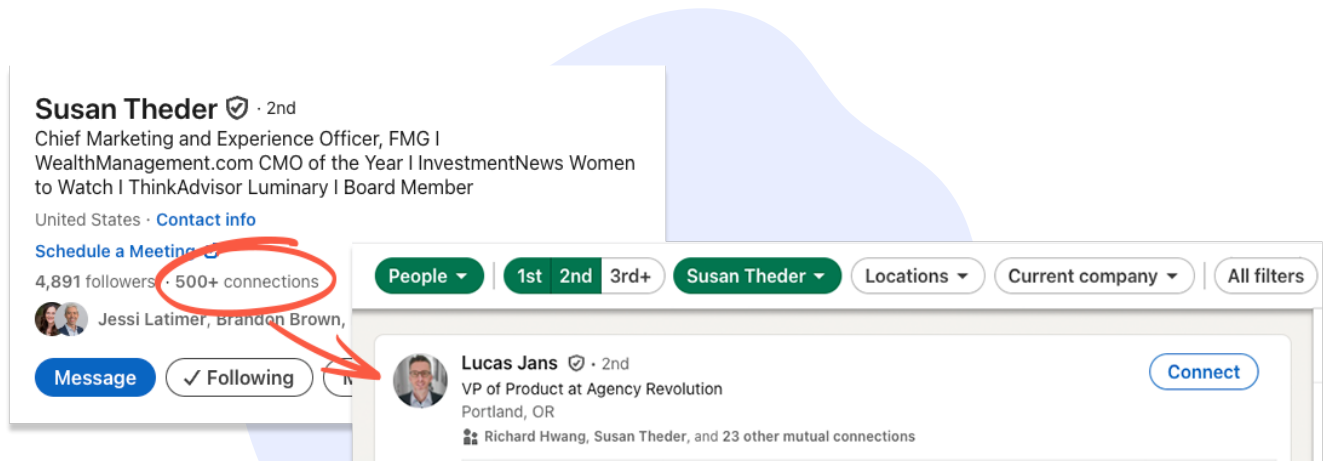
Susan Theder · 2nd
Chief Marketing and Experience Officer, FMG I WealthManagement.com CMO of the Year I InvestmentNews Women to Watch I ThinkAdvisor Luminary I Board Member

United States · Contact info

Schedule a Meeting

4,891 followers · 500+ connections

Jessi Latimer, Brandon Brown, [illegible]

Message | ✓ Following | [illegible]

People | 1st | 2nd | 3rd+ | Susan Theder | Locations | Current company | All filters

Lucas Jans · 2nd
VP of Product at Agency Revolution
Portland, OR
Richard Hwang, Susan Theder, and 23 other mutual connections

Connect